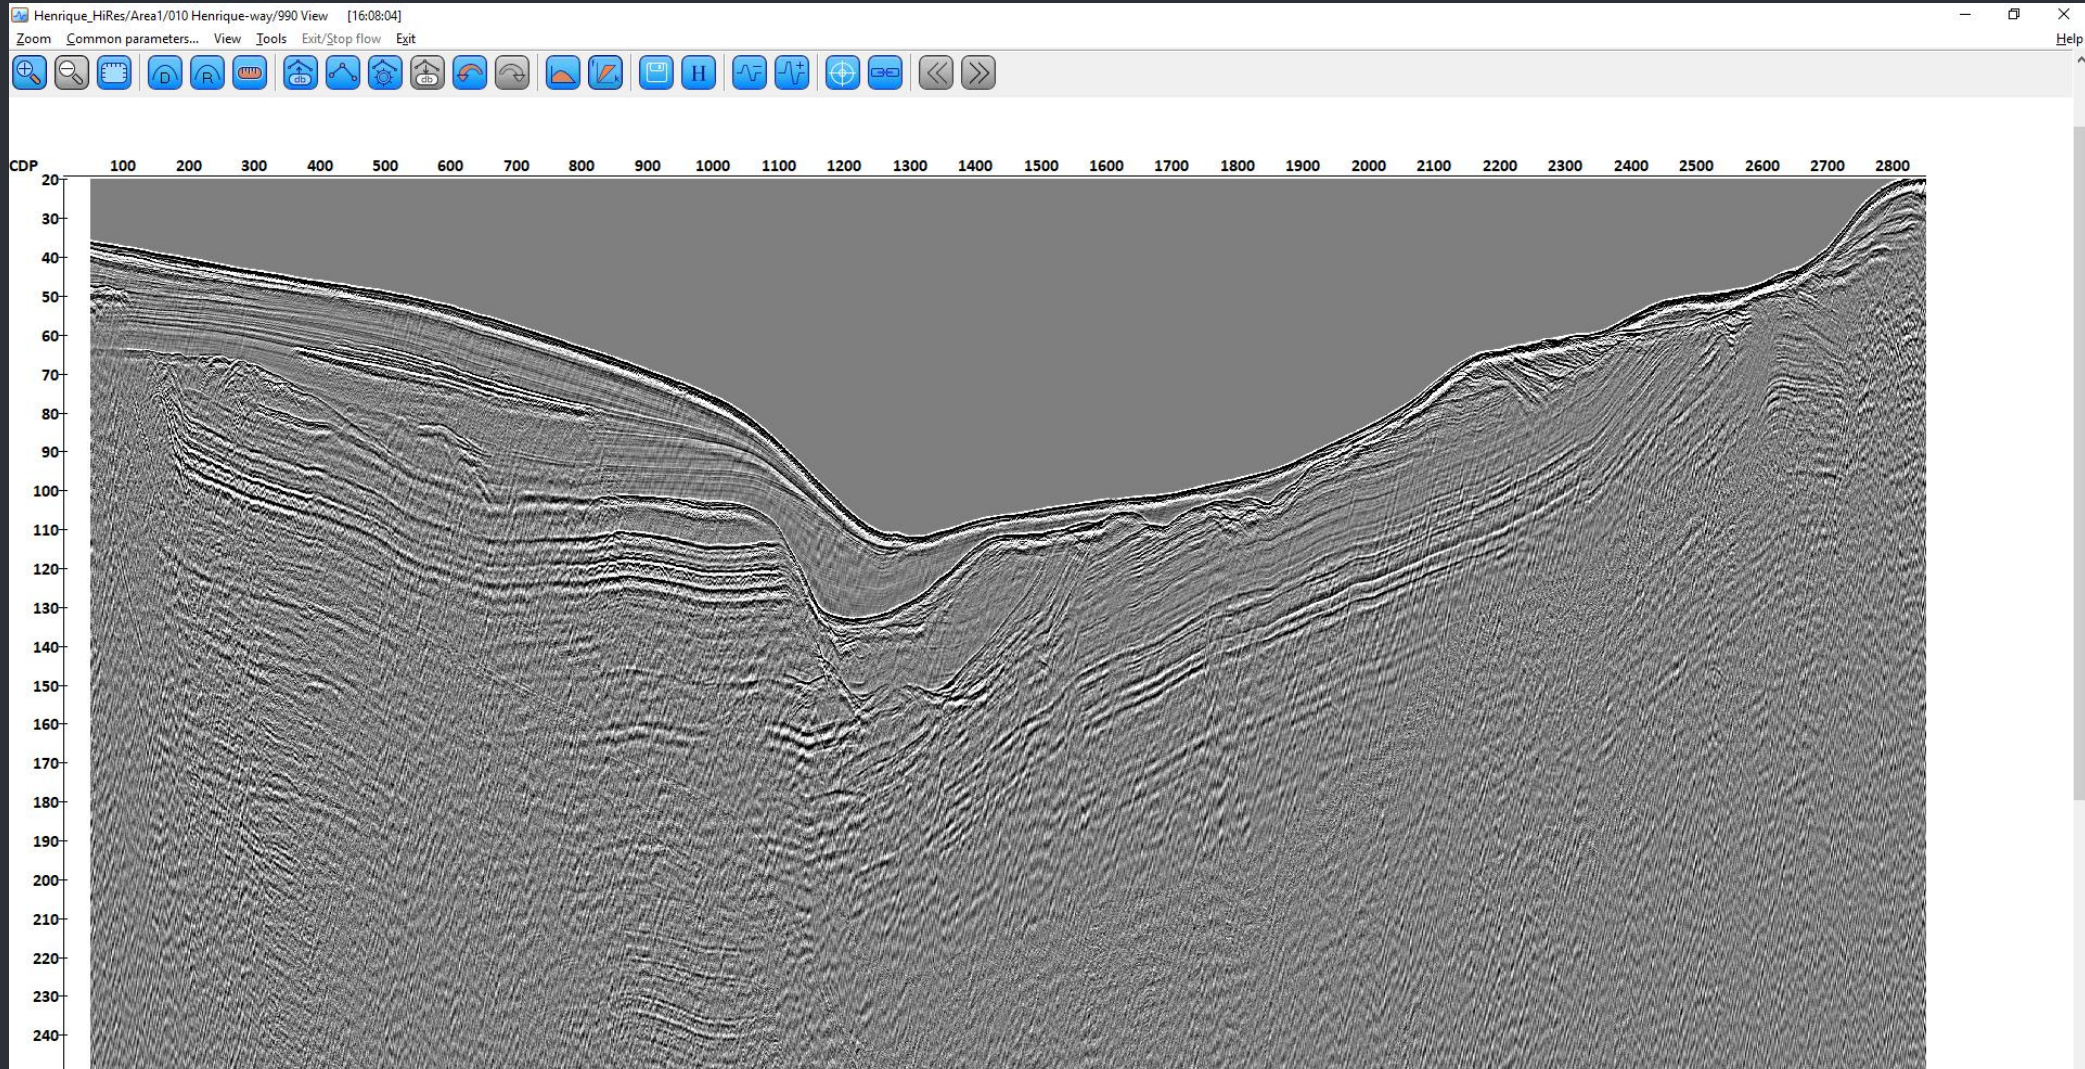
Henrique_HiRes/Area1/010 Henrique-way/990 View [16:08:04]

Zoom Common parameters... View Tools Exit/Stop flow Exit Help

D R H

CDP 100 200 300 400 500 600 700 800 900 1000 1100 1200 1300 1400 1500 1600 1700 1800 1900 2000 2100 2200 2300 2400 2500 2600 2700 2800

20
30
40
50
60
70
80
90
100
110
120
130
140
150
160
170
180
190
200
210
220
230
240